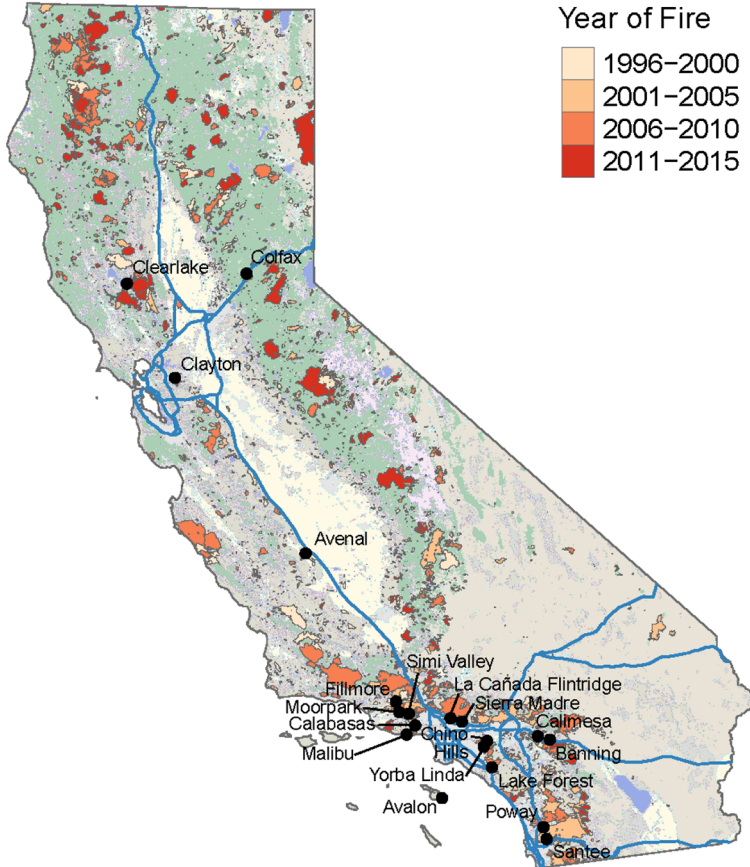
Year of Fire

1996–2000
2001–2005
2006–2010
2011–2015

Clearlake
Colfax
Clayton
Avenal
Simi Valley
Fillmore
Moorpark
Calabasas
Malibu
La Cañada Flintridge
Sierra Madre
Chino Hills
Calimesa
Banning
Yorba Linda
Lake Forest
Avalon
Poway
Santee